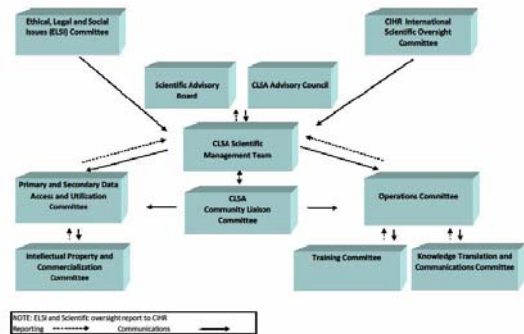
Ethical, Legal and Social Issues (ELSI) Committee

CIHR International Scientific Oversight Committee

Scientific Advisory Board

CLSA Advisory Council

CLSA Scientific Management Team

Primary and Secondary Data Access and Utilization Committee

CLSA Community Liaison Committee

Operations Committee

Intellectual Property and Commercialization Committee

Training Committee

Knowledge Translation and Communications Committee

NOTE: ELSI and Scientific oversight report to CIHR
Reporting
Communications